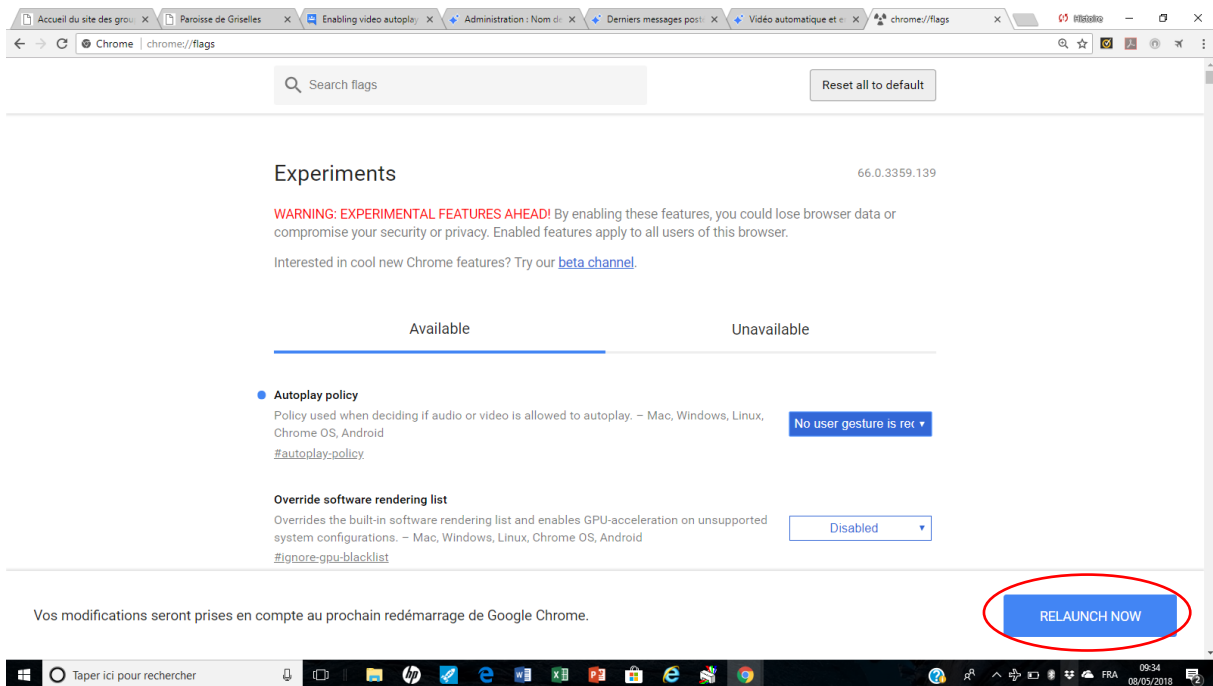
Accueil du site des grou ×
Paroisse de Griselles ×
Enabling video autoplay ×
Administration : Nom de ×
Derniers messages poste ×
Vidéo automatique et e ×
chrome://flags ×
Histoire

Chrome | chrome://flags

Search flags

Reset all to default

Experiments

66.0.3359.139

WARNING: EXPERIMENTAL FEATURES AHEAD! By enabling these features, you could lose browser data or compromise your security or privacy. Enabled features apply to all users of this browser.

Interested in cool new Chrome features? Try our beta channel.

Available

Unavailable

Autoplay policy

Policy used when deciding if audio or video is allowed to autoplay. – Mac, Windows, Linux, Chrome OS, Android

#autoplay-policy

No user gesture is rec

Override software rendering list

Overrides the built-in software rendering list and enables GPU-acceleration on unsupported system configurations. – Mac, Windows, Linux, Chrome OS, Android

#ignore-gpu-blacklist

Disabled

Vos modifications seront prises en compte au prochain redémarrage de Google Chrome.

RELAUNCH NOW

Taper ici pour rechercher

FRA

09:34
08/05/2018